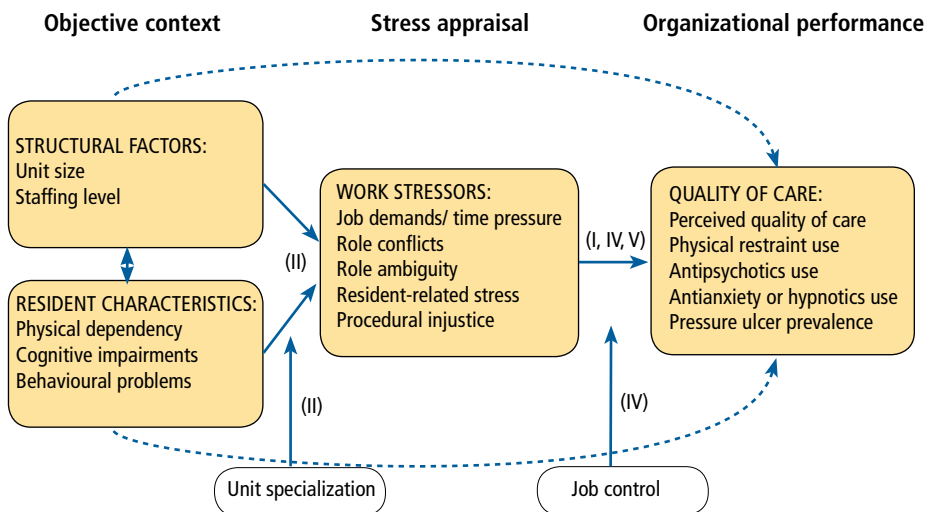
Objective context

Stress appraisal

Organizational performance

STRUCTURAL FACTORS:
Unit size
Staffing level

RESIDENT CHARACTERISTICS:
Physical dependency
Cognitive impairments
Behavioural problems

(II)

WORK STRESSORS:
Job demands/ time pressure
Role conflicts
Role ambiguity
Resident-related stress
Procedural injustice

(I, IV, V)

QUALITY OF CARE:
Perceived quality of care
Physical restraint use
Antipsychotics use
Antianxiety or hypnotics use
Pressure ulcer prevalence

(II)

(IV)

Unit specialization

Job control